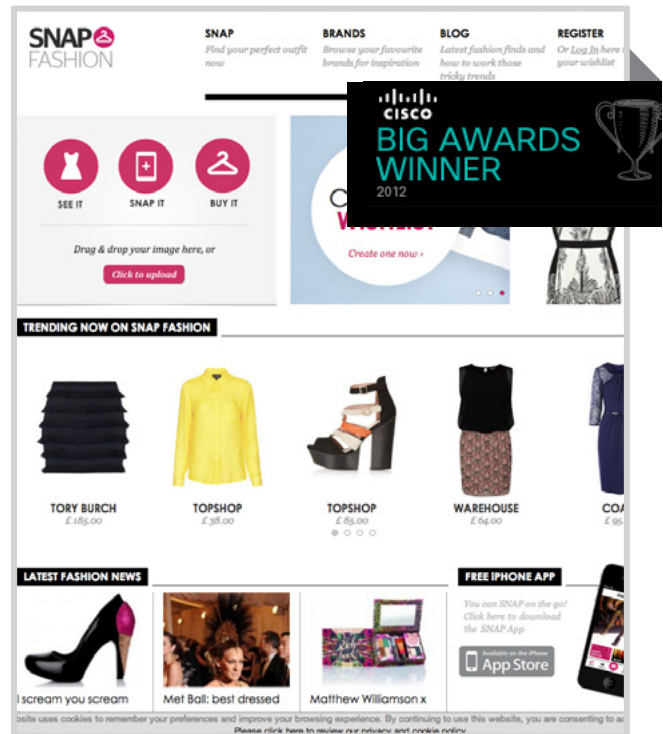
SNAP FASHION

SNAP
Find your perfect outfit now

BRANDS
Browse your favourite brands for inspiration

BLOG
Latest fashion finds and how to work those tricky trends

REGISTER
Or Log In here to your wishlist

CISCO
BIG AWARDS WINNER
2012

SEE IT
SNAP IT
BUY IT

Drag & drop your image here, or
Click to upload

Create one now ›

TRENDING NOW ON SNAP FASHION

TORY BURCH
£ 185.00

TOPSHOP
£ 38.00

TOPSHOP
£ 85.00

WAREHOUSE
£ 64.00

COA
£ 95

LATEST FASHION NEWS

I scream you scream

Met Ball: best dressed

Matthew Williamson x

FREE IPHONE APP

You can SNAP on the go! Click here to download the SNAP App

Available on the iPhone
App Store

bsite uses cookies to remember your preferences and improve your browsing experience. By continuing to use this website, you are consenting to ac
Please click here to review our privacy and cookie policy.